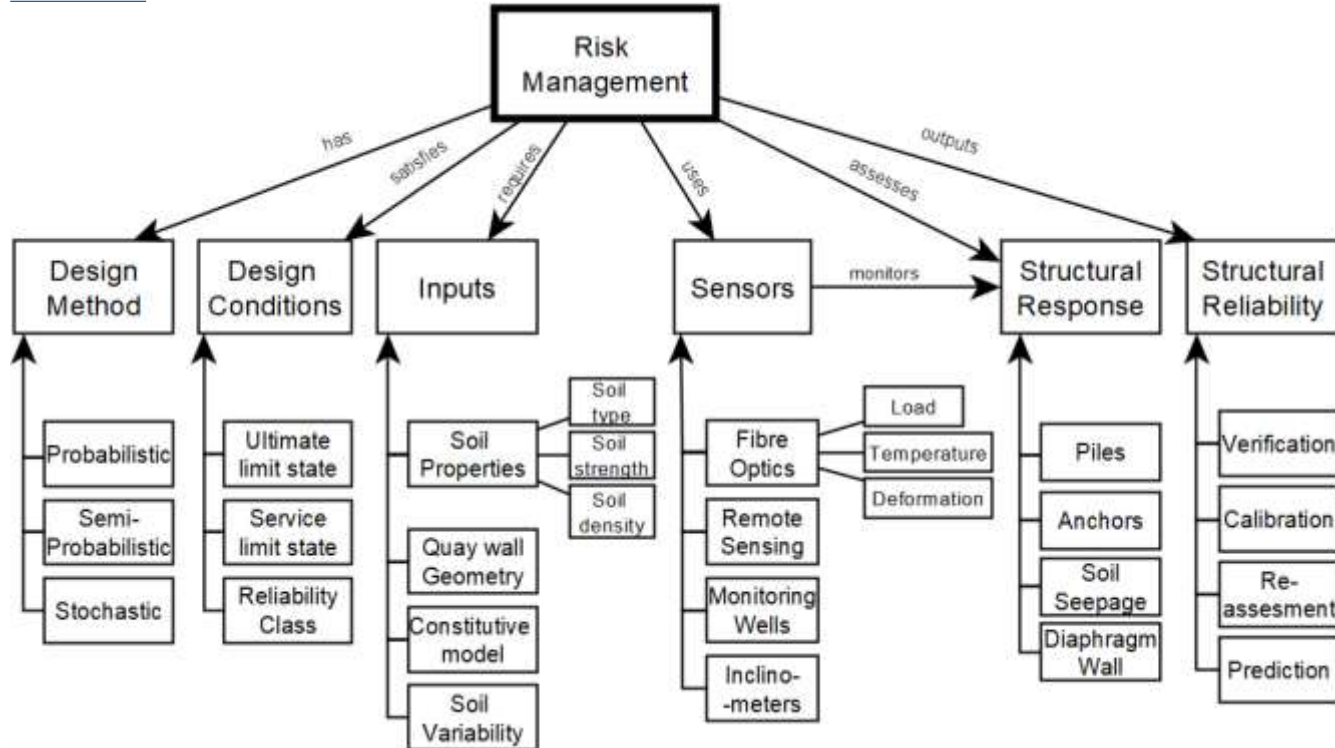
Risk Management

has

satisfies

requires

uses

assesses

outputs

Design Method

Design Conditions

Inputs

Sensors

monitors

Structural Response

Structural Reliability

Probabilistic

Semi-Probabilistic

Stochastic

Ultimate limit state

Service limit state

Reliability Class

Soil Properties

Soil type

Soil strength

Soil density

Quay wall Geometry

Constitutive model

Soil Variability

Fibre Optics

Load

Temperature

Deformation

Remote Sensing

Monitoring Wells

Inclino-meters

Piles

Anchors

Soil Seepage

Diaphragm Wall

Verification

Calibration

Re-assesment

Prediction